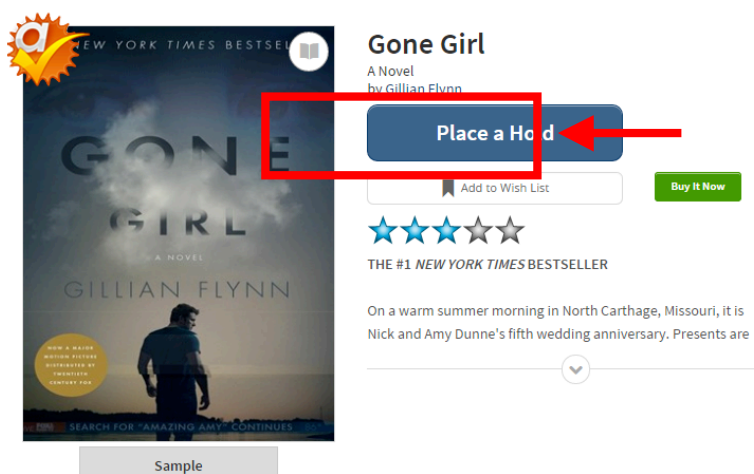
a

NEW YORK TIMES BESTSEL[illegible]

GONE GIRL

A NOVEL

GILLIAN FLYNN

NOW A MAJOR MOTION PICTURE DISTRIBUTED BY TWENTIETH CENTURY FOX

SEARCH FOR "AMAZING AMY" CONTINUES

Sample

Gone Girl

A Novel

by Gillian Flynn

Place a Hold

Add to Wish List

Buy It Now

THE #1 *NEW YORK TIMES* BESTSELLER

On a warm summer morning in North Carthage, Missouri, it is Nick and Amy Dunne's fifth wedding anniversary. Presents are